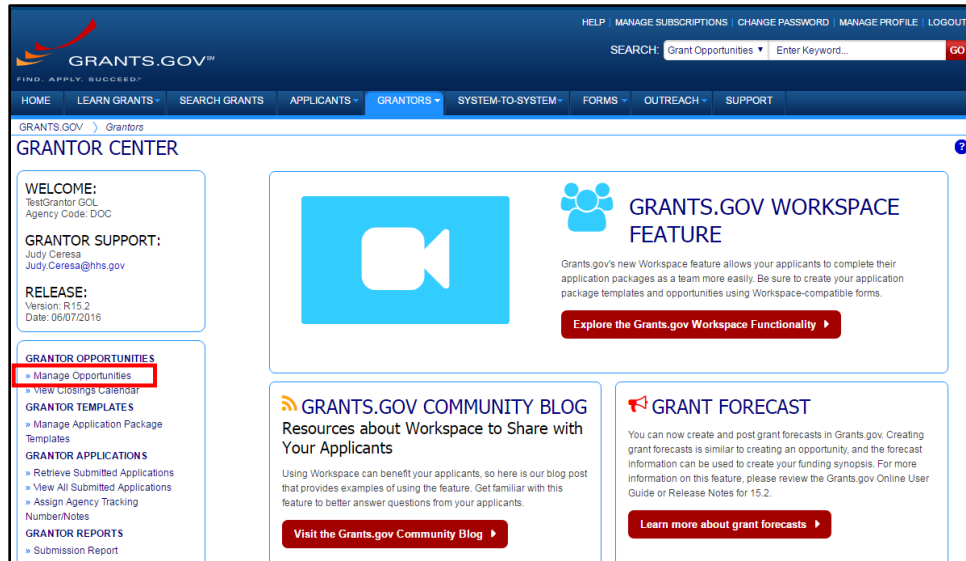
GRANTS.GOV℠
FIND. APPLY. SUCCEED.®

HELP | MANAGE SUBSCRIPTIONS | CHANGE PASSWORD | MANAGE PROFILE | LOGOUT

SEARCH: Grant Opportunities ▼ Enter Keyword... GO

HOME LEARN GRANTS SEARCH GRANTS APPLICANTS GRANTORS SYSTEM-TO-SYSTEM FORMS OUTREACH SUPPORT

GRANTS.GOV 〉 Grantors

GRANTOR CENTER

?

WELCOME:
TestGrantor GOL
Agency Code: DOC

GRANTOR SUPPORT:
Judy Ceresa
Judy.Ceresa@hhs.gov

RELEASE:
Version: R15.2
Date: 06/07/2016

GRANTOR OPPORTUNITIES
» Manage Opportunities
» View Closings Calendar

GRANTOR TEMPLATES
» Manage Application Package Templates

GRANTOR APPLICATIONS
» Retrieve Submitted Applications
» View All Submitted Applications
» Assign Agency Tracking Number/Notes

GRANTOR REPORTS
» Submission Report

GRANTS.GOV WORKSPACE FEATURE

Grants.gov's new Workspace feature allows your applicants to complete their application packages as a team more easily. Be sure to create your application package templates and opportunities using Workspace-compatible forms.

Explore the Grants.gov Workspace Functionality ▸

GRANTS.GOV COMMUNITY BLOG

Resources about Workspace to Share with Your Applicants

Using Workspace can benefit your applicants, so here is our blog post that provides examples of using the feature. Get familiar with this feature to better answer questions from your applicants.

Visit the Grants.gov Community Blog ▸

GRANT FORECAST

You can now create and post grant forecasts in Grants.gov. Creating grant forecasts is similar to creating an opportunity, and the forecast information can be used to create your funding synopsis. For more information on this feature, please review the Grants.gov Online User Guide or Release Notes for 15.2.

Learn more about grant forecasts ▸